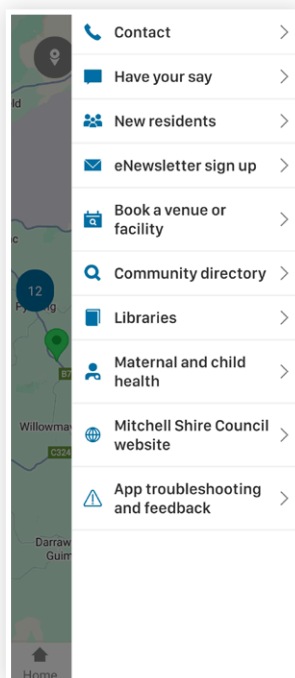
Contact
Have your say
New residents
eNewsletter sign up
Book a venue or facility
Community directory
Libraries
Maternal and child health
Mitchell Shire Council website
App troubleshooting and feedback

ld
c
12
Pyalong
B7
Willowmav
C324
Darraw
Guim
Home